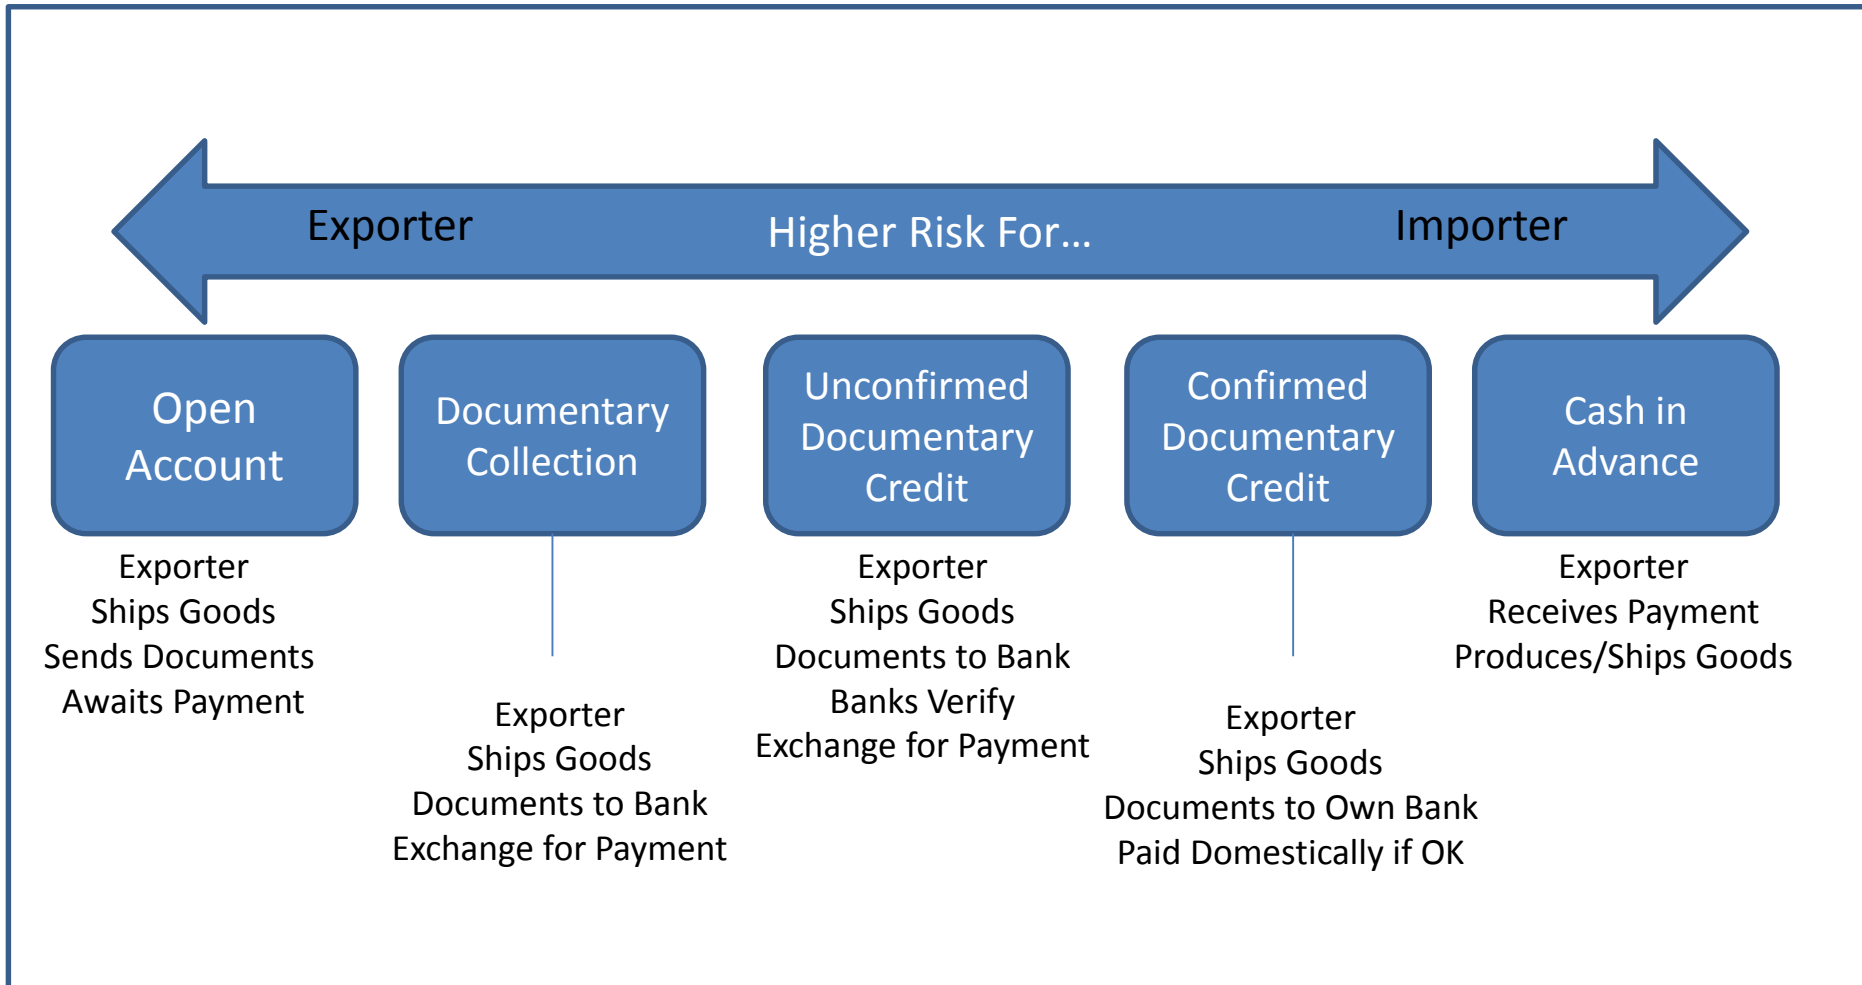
Exporter

Higher Risk For…

Importer

Open Account

Exporter
Ships Goods
Sends Documents
Awaits Payment

Documentary Collection

Exporter
Ships Goods
Documents to Bank
Exchange for Payment

Unconfirmed Documentary Credit

Exporter
Ships Goods
Documents to Bank
Banks Verify
Exchange for Payment

Confirmed Documentary Credit

Exporter
Ships Goods
Documents to Own Bank
Paid Domestically if OK

Cash in Advance

Exporter
Receives Payment
Produces/Ships Goods